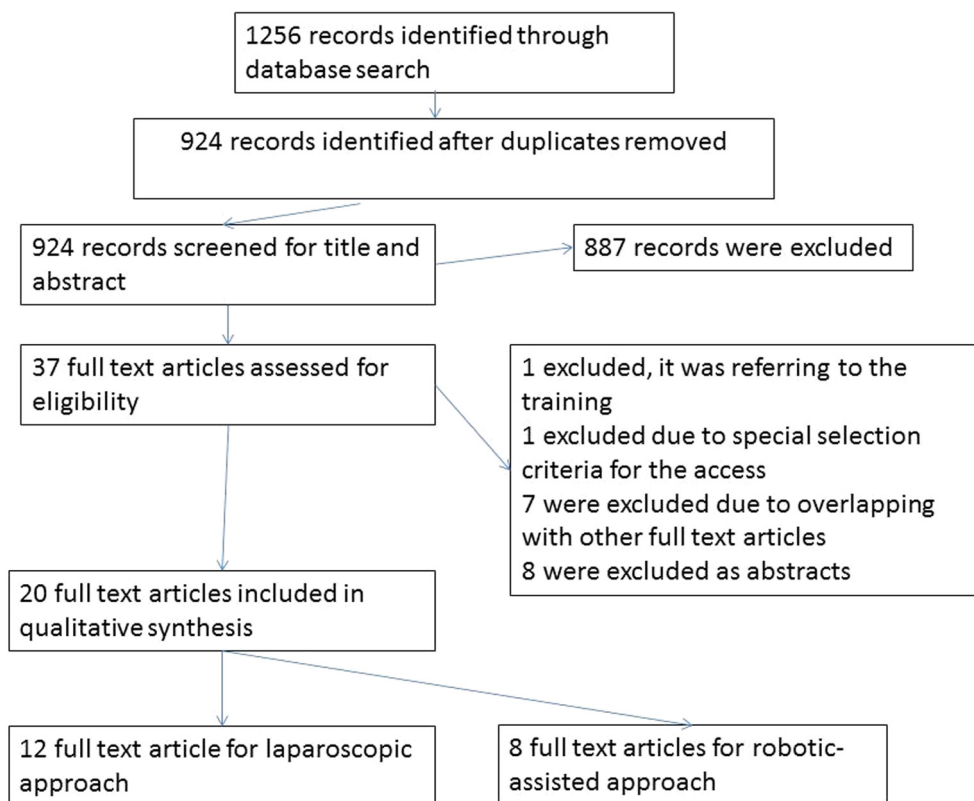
1256 records identified through database search

924 records identified after duplicates removed

924 records screened for title and abstract

887 records were excluded

37 full text articles assessed for eligibility

1 excluded, it was referring to the training
1 excluded due to special selection criteria for the access
7 were excluded due to overlapping with other full text articles
8 were excluded as abstracts

20 full text articles included in qualitative synthesis

12 full text article for laparoscopic approach

8 full text articles for robotic-assisted approach